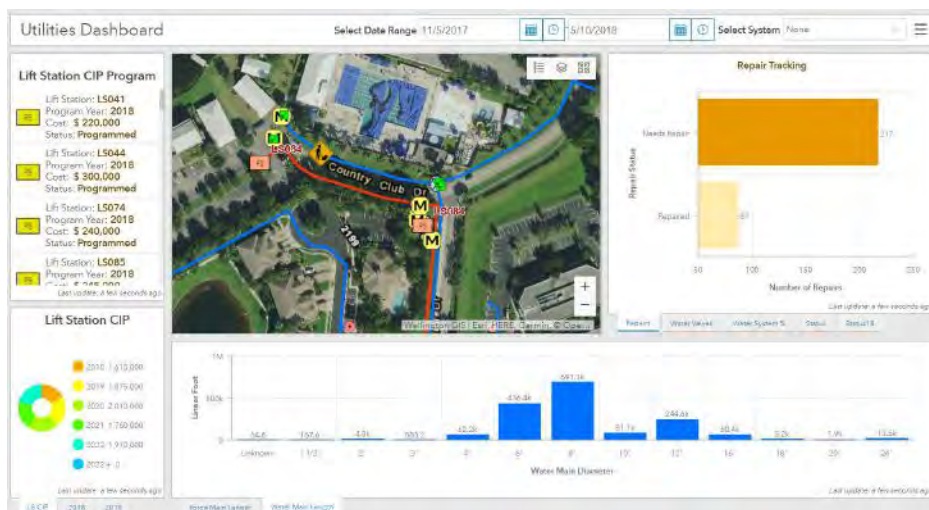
Utilities Dashboard

Select Date Range 11/5/2017 5/10/2018 Select System None

Lift Station CIP Program

Lift Station: LS041
Program Year: 2018
Cost: $ 220,000
Status: Programmed

Lift Station: LS044
Program Year: 2018
Cost: $ 300,000
Status: Programmed

Lift Station: LS074
Program Year: 2018
Cost: $ 240,000
Status: Programmed

Lift Station: LS085
Program Year: 2018
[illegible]

Last update: a few seconds ago

Lift Station CIP

2018 : 1,610,000
2019 : 1,670,000
2020 : 2,010,000
2021 : 1,760,000
2022 : 1,910,000
2023 : 0

Last update: a few seconds ago

LS CIP 2018 2019

Country Club Dr

LS034

LS036

Wellington GIS | Esri, HERE, Garmin, © Open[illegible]

Repair Tracking

Repair Status

Needs Repair 217

Repaired 87

50 100 150 200 250

Number of Repairs

Last update: a few seconds ago

Repairs Water Valves Water System % Status Status %

1M

100k

Linear Feet

14.6 157.6 4.0k 303.2 42.2k 416.4k 691.1k 81.1k 244.6k 50.4k 5.2k 1.9k 13.6k

Unknown 1 1/2" 2" 3" 4" 6" 8" 10" 12" 16" 18" 20" 24"

Water Main Diameter

Last update: a few seconds ago

Wrot Main Length Wrot Main Length